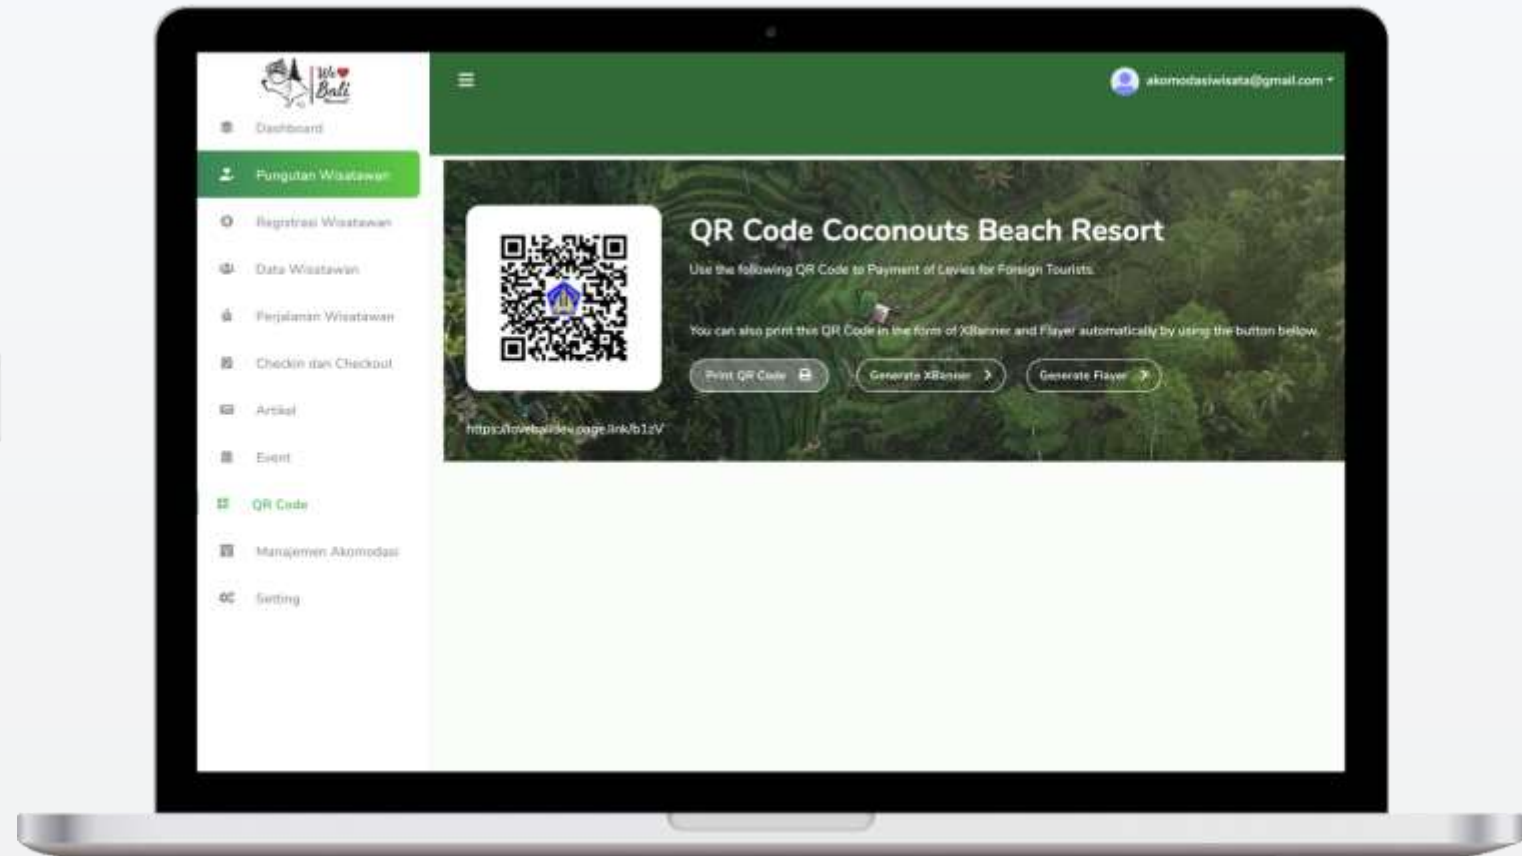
We ♥ Bali

Dashboard

Pungutan Wisatawan

Registrasi Wisatawan

Data Wisatawan

Perjalanan Wisatawan

Checkin dan Checkout

Artikel

Event

QR Code

Manajemen Akomodasi

Setting

akomodasiwisata@gmail.com

QR Code Coconouts Beach Resort

Use the following QR Code to Payment of Levies for Foreign Tourists.

You can also print this QR Code in the form of XBanner and Flayer automatically by using the button bellow.

Print QR Code

Generate XBanner

Generate Flayer

https://lovebalidev.page.link/b1zV